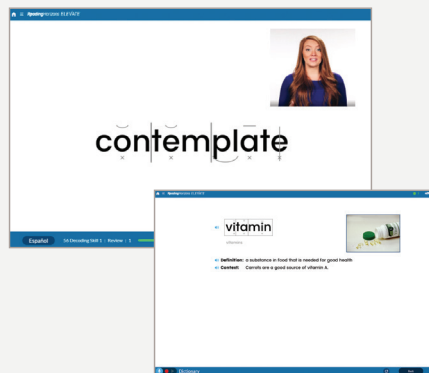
SpeakingHorizons ELEVATE

contemplate

Español

3A Decoding Skill 1 : Review : 1

SpeakingHorizons ELEVATE

vitamin

vitamin

Definition: a substance in food that is needed for good health

Context: Carrots are a good source of vitamin A.

Dictionary